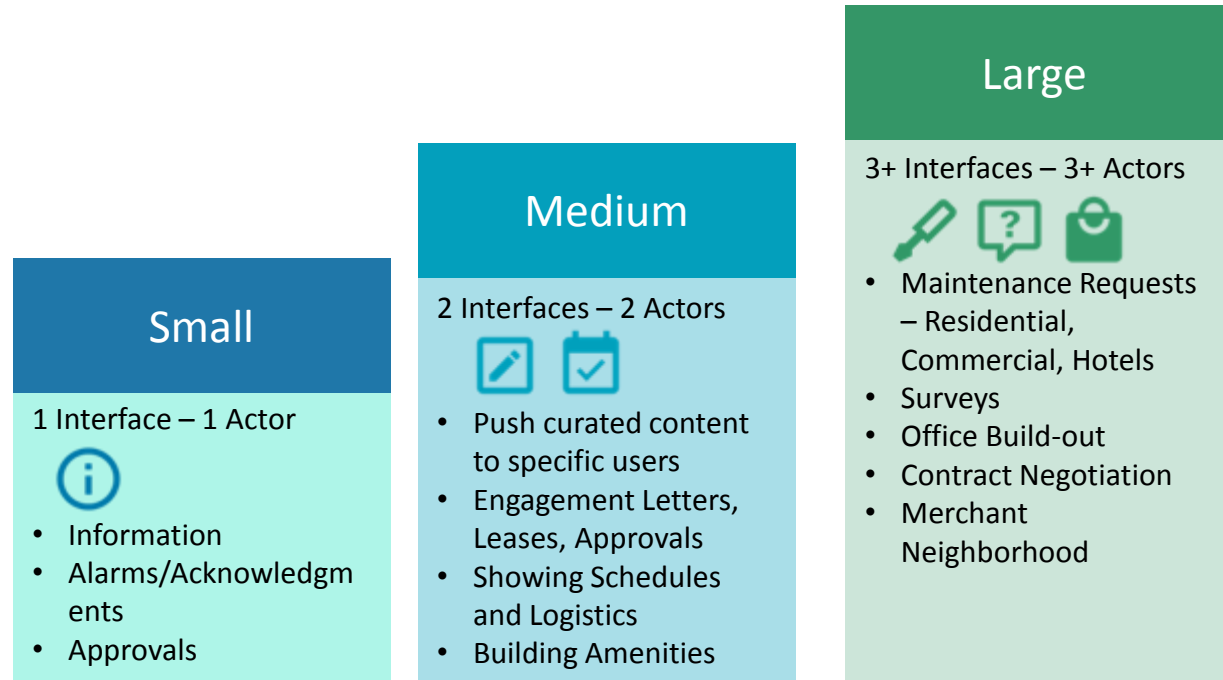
Small

1 Interface – 1 Actor

- Information
- Alarms/Acknowledgm ents
- Approvals

Medium

2 Interfaces – 2 Actors

- Push curated content to specific users
- Engagement Letters, Leases, Approvals
- Showing Schedules and Logistics
- Building Amenities

Large

3+ Interfaces – 3+ Actors

- Maintenance Requests – Residential, Commercial, Hotels
- Surveys
- Office Build-out
- Contract Negotiation
- Merchant Neighborhood